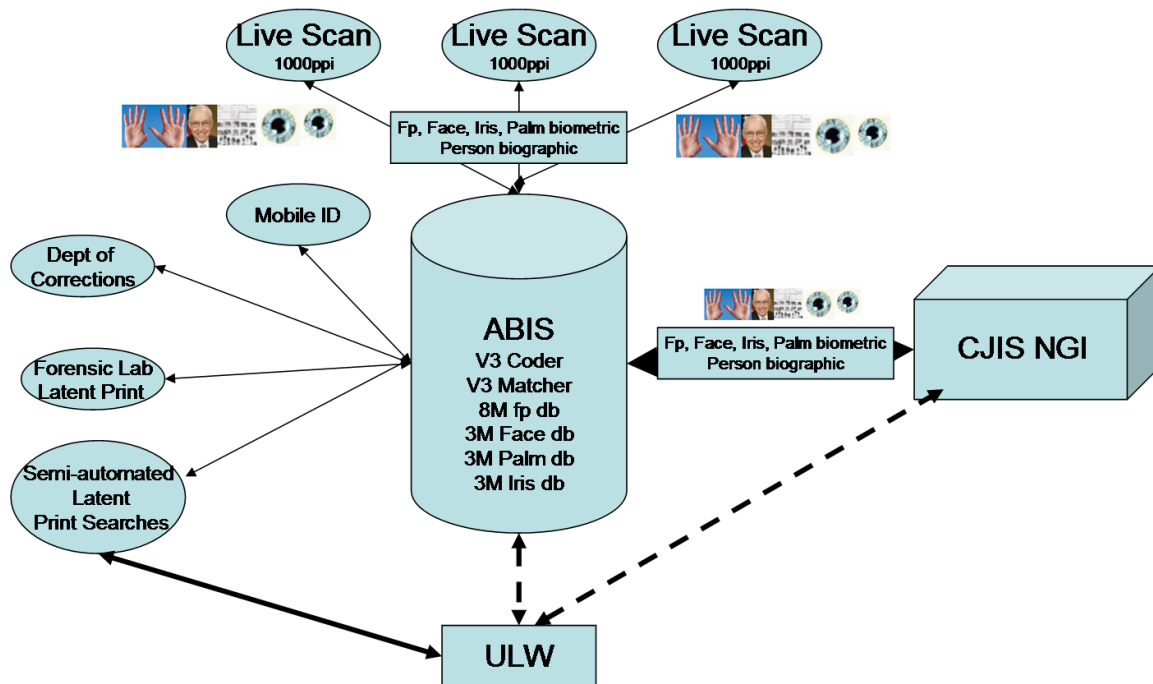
Live Scan
1000ppi

Live Scan
1000ppi

Live Scan
1000ppi

Fp, Face, Iris, Palm biometric
Person biographic

Mobile ID

Dept of Corrections

Forensic Lab Latent Print

Semi-automated Latent Print Searches

ABIS
V3 Coder
V3 Matcher
8M fp db
3M Face db
3M Palm db
3M Iris db

Fp, Face, Iris, Palm biometric
Person biographic

CJIS NGI

ULW